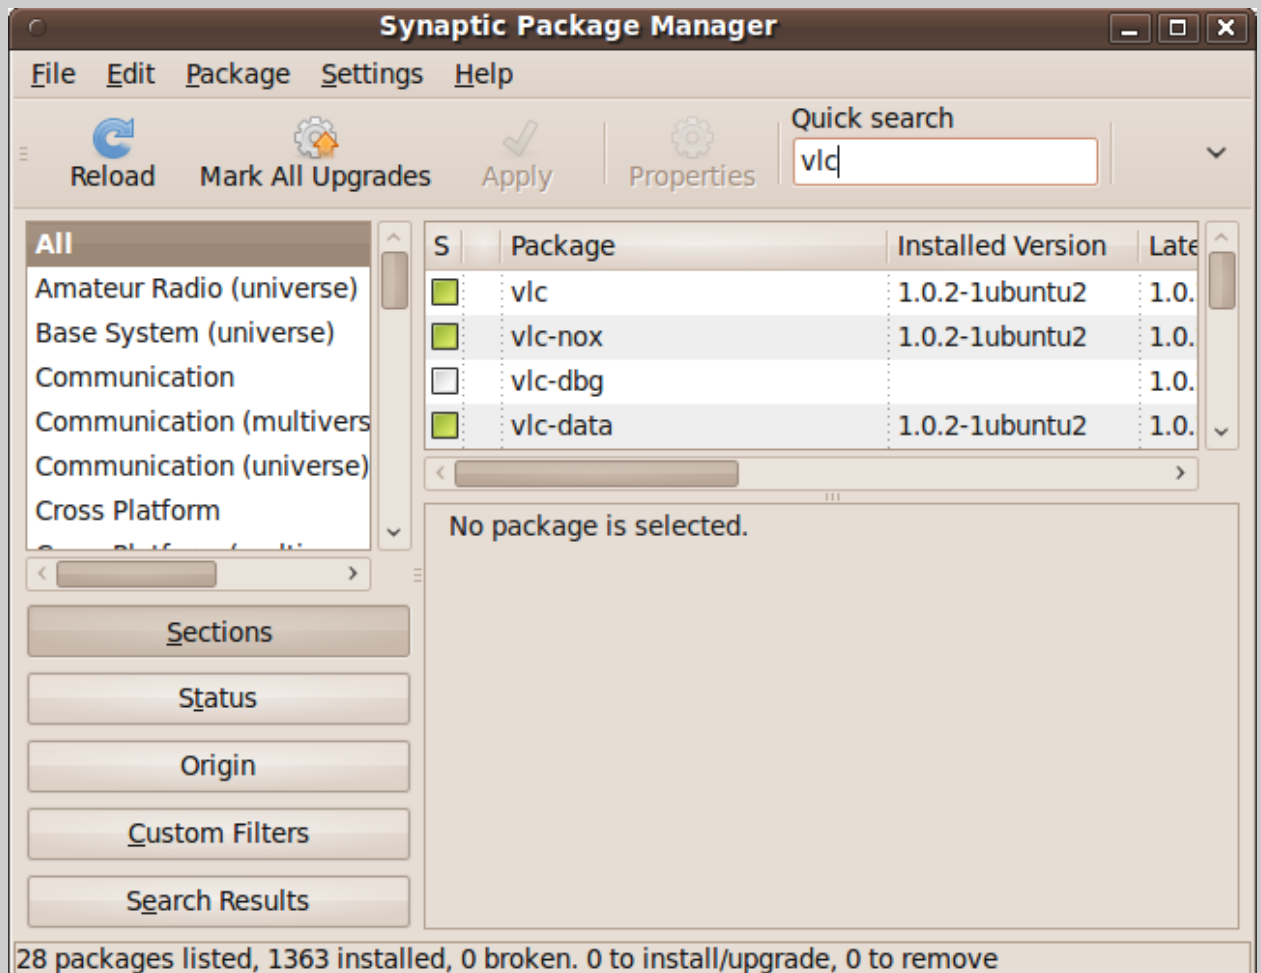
Synaptic Package Manager

File Edit Package Settings Help

Reload Mark All Upgrades Apply Properties Quick search vlc

All
Amateur Radio (universe)
Base System (universe)
Communication
Communication (multivers
Communication (universe)
Cross Platform
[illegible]

| S | | Package | Installed Version | Late |
|---|---|---|---|---|
| | | vlc | 1.0.2-1ubuntu2 | 1.0. |
| | | vlc-nox | 1.0.2-1ubuntu2 | 1.0. |
| | | vlc-dbg | | 1.0. |
| | | vlc-data | 1.0.2-1ubuntu2 | 1.0. |

No package is selected.

Sections

Status

Origin

Custom Filters

Search Results

28 packages listed, 1363 installed, 0 broken. 0 to install/upgrade, 0 to remove